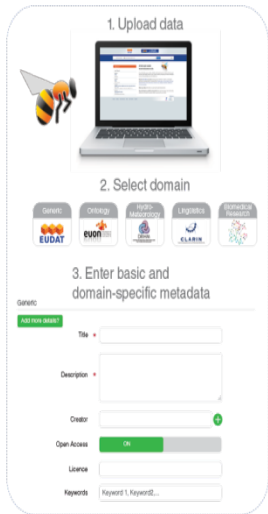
1. Upload data

2. Select domain

Generic
EUDAT

Ontology
EUON

Hydro-Meteorology

Linguistics
CLARIN

Biomedical Research

3. Enter basic and domain-specific metadata

Generic

Add more details?

Title *

Description *

Creator

Open Access
ON

Licence

Keywords
Keyword 1, Keyword2...